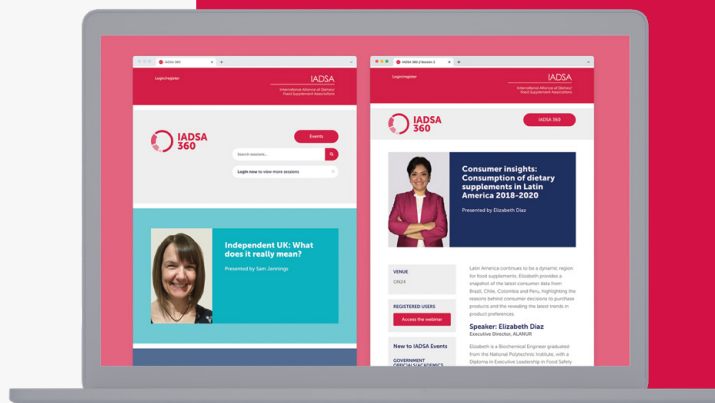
IADSA 360

Login/register

IADSA

International Alliance of Dietary/Food Supplement Associations

IADSA 360

Events

Search sessions...

Login now to view more sessions.

Independent UK: What does it really mean?

Presented by Sam Jennings

IADSA 360 | Session 2

Login/register

IADSA

International Alliance of Dietary/Food Supplement Associations

IADSA 360

IADSA 360

Consumer insights: Consumption of dietary supplements in Latin America 2018-2020

Presented by Elizabeth Diaz

VENUE

ONLINE

REGISTERED USERS

Access the webinar

New to IADSA Events

GOVERNMENT OFFICIALS/ACADEMICS

Latin America continues to be a dynamic region for food supplements. Elizabeth provides a snapshot of the latest consumer data from Brazil, Chile, Colombia and Peru, highlighting the reasons behind consumer decisions to purchase products and the revealing the latest trends in product preferences.

Speaker: Elizabeth Diaz

Executive Director, ALANUR

Elizabeth is a Biochemical Engineer graduated from the National Polytechnic Institute, with a Diploma in Executive Leadership in Food Safety